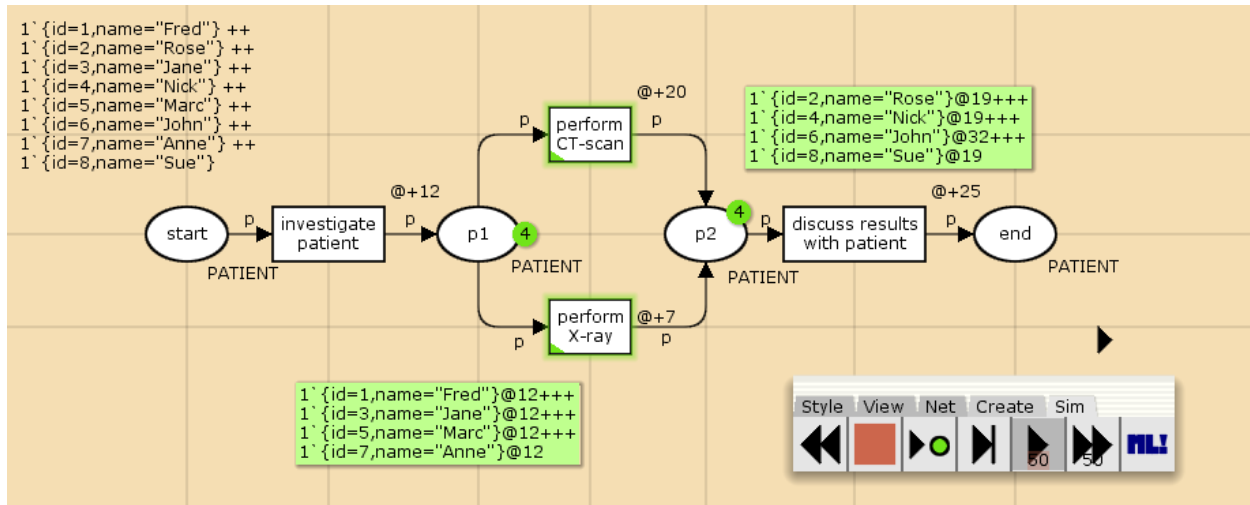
1`{id=1,name="Fred"} ++
1`{id=2,name="Rose"} ++
1`{id=3,name="Jane"} ++
1`{id=4,name="Nick"} ++
1`{id=5,name="Marc"} ++
1`{id=6,name="John"} ++
1`{id=7,name="Anne"} ++
1`{id=8,name="Sue"}

p
perform CT-scan
@+20
p

1`{id=2,name="Rose"}@19+++
1`{id=4,name="Nick"}@19+++
1`{id=6,name="John"}@32+++
1`{id=8,name="Sue"}@19

start
p
investigate patient
@+12
p
p1
4
PATIENT
PATIENT
p2
4
p
discuss results with patient
@+25
p
end
PATIENT
PATIENT

p
perform X-ray
@+7
p

1`{id=1,name="Fred"}@12+++
1`{id=3,name="Jane"}@12+++
1`{id=5,name="Marc"}@12+++
1`{id=7,name="Anne"}@12

Style View Net Create Sim
60 50 ML!